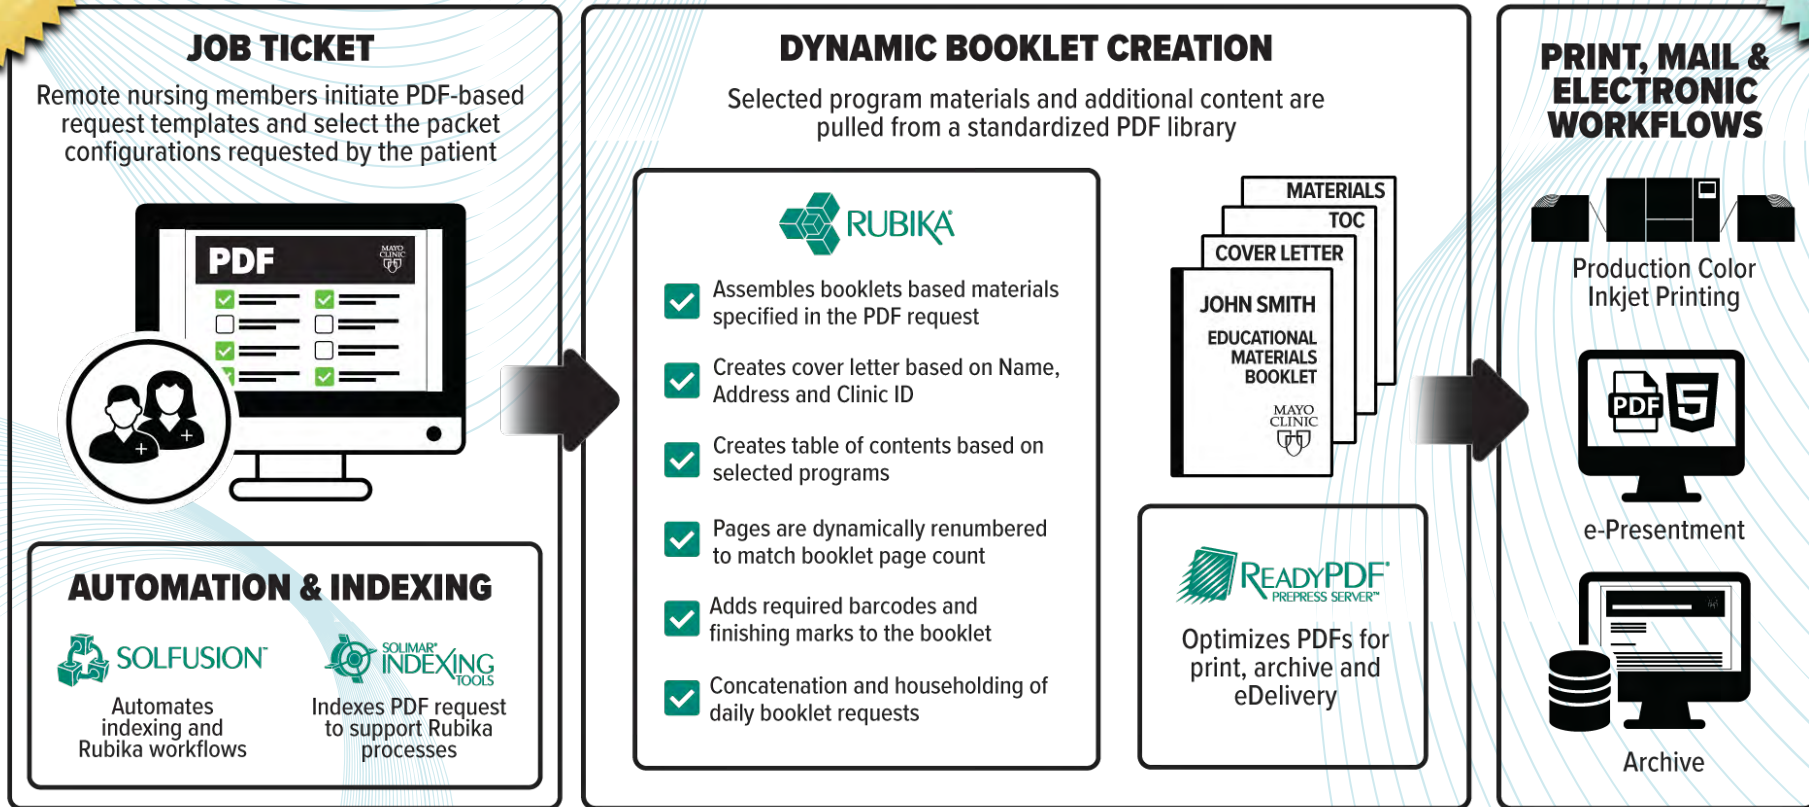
JOB TICKET

Remote nursing members initiate PDF-based request templates and select the packet configurations requested by the patient

PDF

MAYO CLINIC

AUTOMATION & INDEXING

SOLFUSION

Automates indexing and Rubika workflows

SOLIMAR INDEXING TOOLS

Indexes PDF request to support Rubika processes

DYNAMIC BOOKLET CREATION

Selected program materials and additional content are pulled from a standardized PDF library

RUBIKA

Assembles booklets based materials specified in the PDF request

Creates cover letter based on Name, Address and Clinic ID

Creates table of contents based on selected programs

Pages are dynamically renumbered to match booklet page count

Adds required barcodes and finishing marks to the booklet

Concatenation and householding of daily booklet requests

MATERIALS

TOC

COVER LETTER

JOHN SMITH

EDUCATIONAL MATERIALS BOOKLET

MAYO CLINIC

READYPDF PREPRESS SERVER

Optimizes PDFs for print, archive and eDelivery

PRINT, MAIL & ELECTRONIC WORKFLOWS

Production Color Inkjet Printing

PDF

e-Presentment

Archive